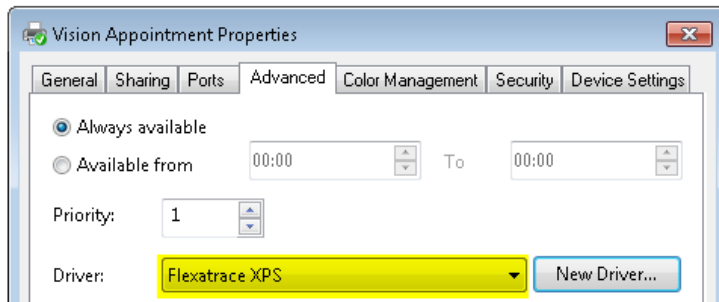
Vision Appointment Properties

General | Sharing | Ports | Advanced | Color Management | Security | Device Settings

Always available

Available from 00:00 To 00:00

Priority: 1

Driver: Flexatrace XPS New Driver...